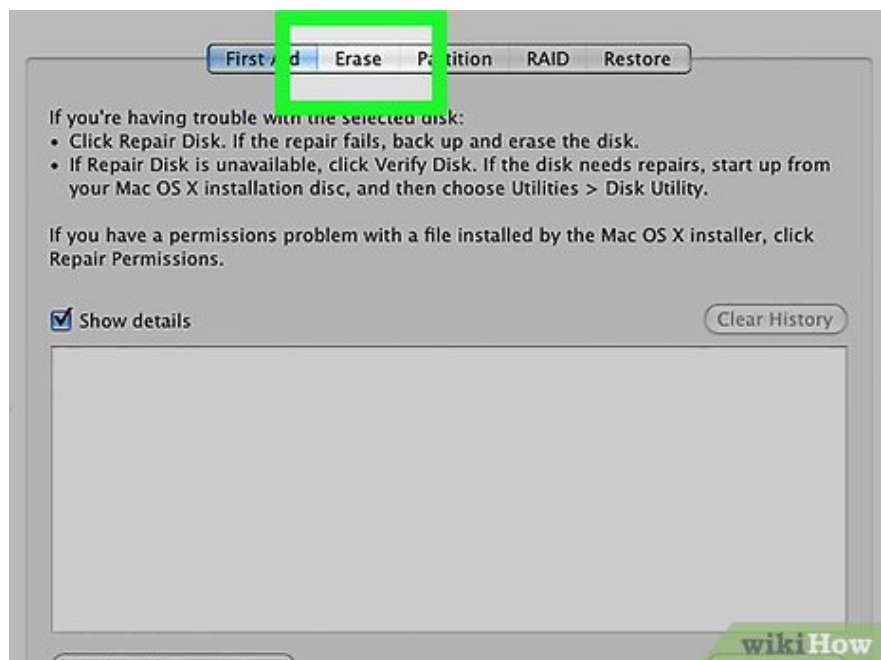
First A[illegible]d Erase Pa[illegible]tition RAID Restore

If you're having trouble with the selected disk:
• Click Repair Disk. If the repair fails, back up and erase the disk.
• If Repair Disk is unavailable, click Verify Disk. If the disk needs repairs, start up from your Mac OS X installation disc, and then choose Utilities > Disk Utility.

If you have a permissions problem with a file installed by the Mac OS X installer, click Repair Permissions.

Show details

Clear History

wikiHow